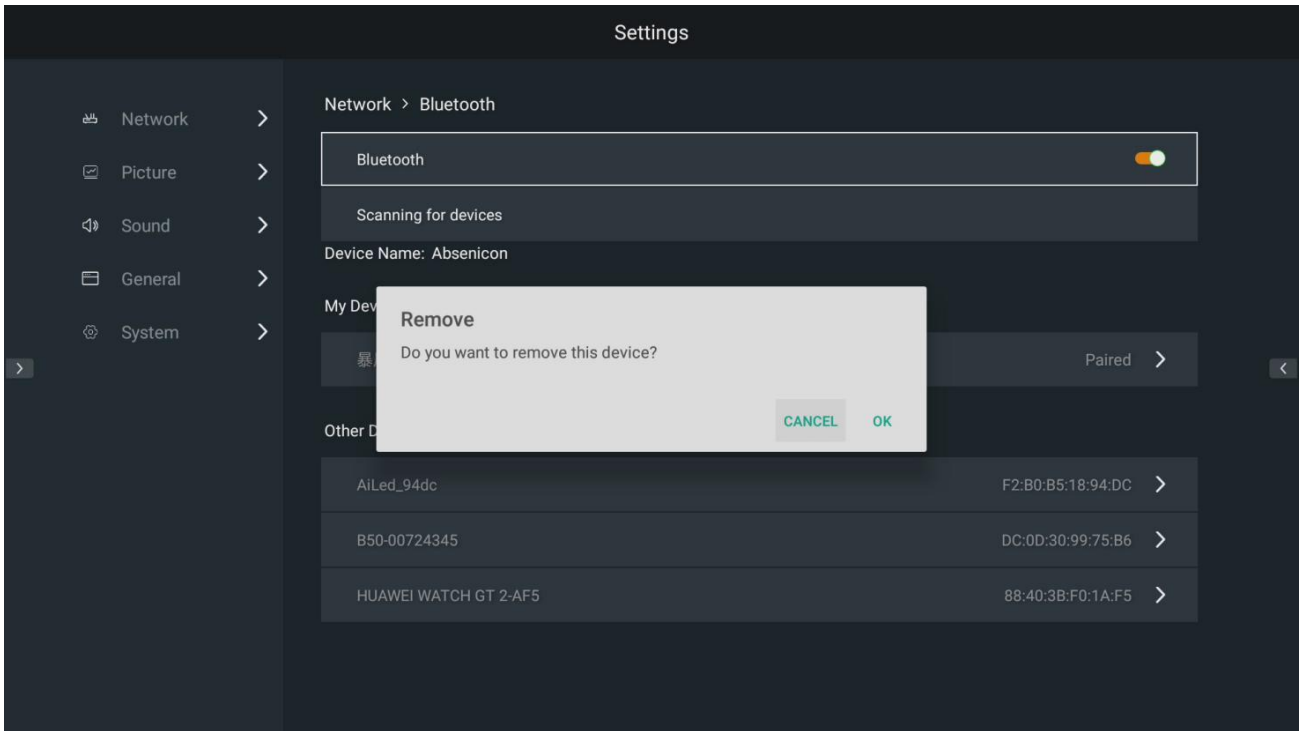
Settings

Network
Picture
Sound
General
System

Network > Bluetooth

Bluetooth

Scanning for devices

Device Name: Absenicon

My Dev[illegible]

暴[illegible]

Paired

Other D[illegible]

Remove
Do you want to remove this device?
CANCEL
OK

AiLed_94dc
F2:B0:B5:18:94:DC

B50-00724345
DC:0D:30:99:75:B6

HUAWEI WATCH GT 2-AF5
88:40:3B:F0:1A:F5